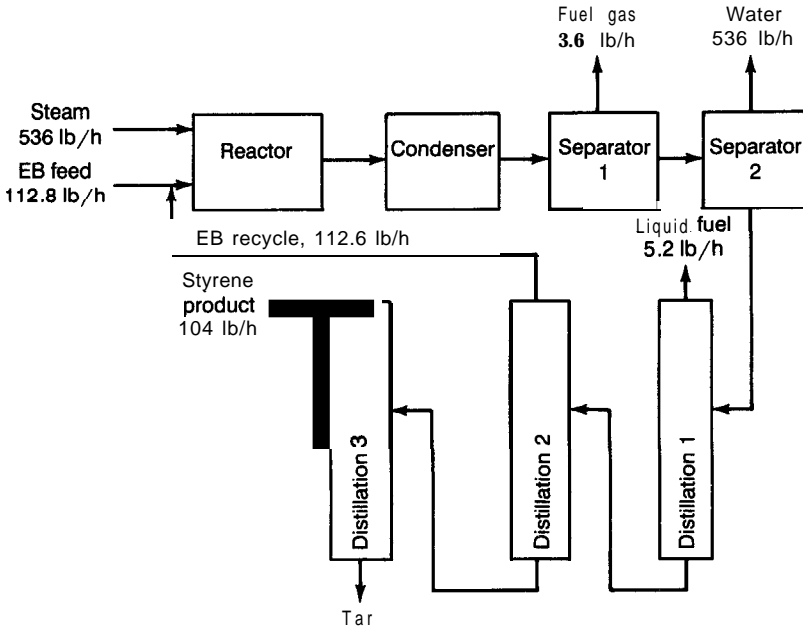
Fuel gas
3.6 lb/h

Water
536 lb/h

Steam
536 lb/h

EB feed
112.8 lb/h

Reactor

Condenser

Separator
1

Separator
2

Liquid fuel
5.2 lb/h

EB recycle, 112.6 lb/h

Styrene
product
104 lb/h

Distillation 3

Distillation 2

Distillation 1

Tar